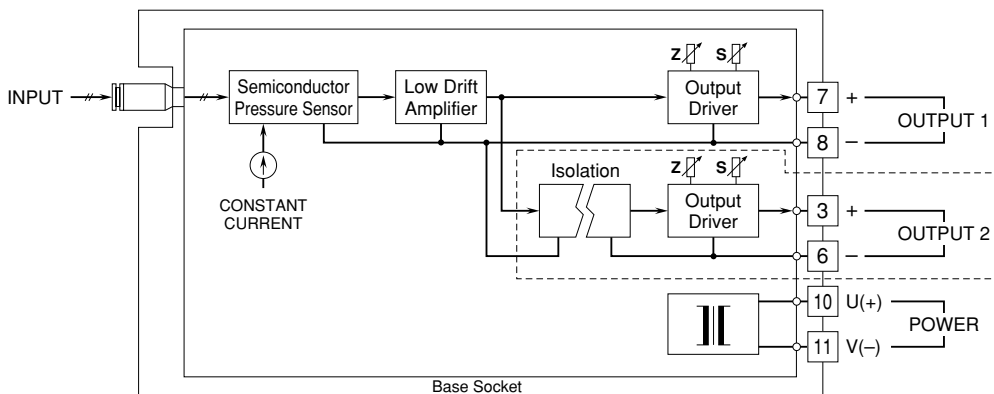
INPUT

Semiconductor Pressure Sensor

Low Drift Amplifier

Z S

Output Driver

7 +

8 –

OUTPUT 1

CONSTANT CURRENT

Isolation

Z S

Output Driver

3 +

6 –

OUTPUT 2

10 U(+)

11 V(–)

POWER

Base Socket